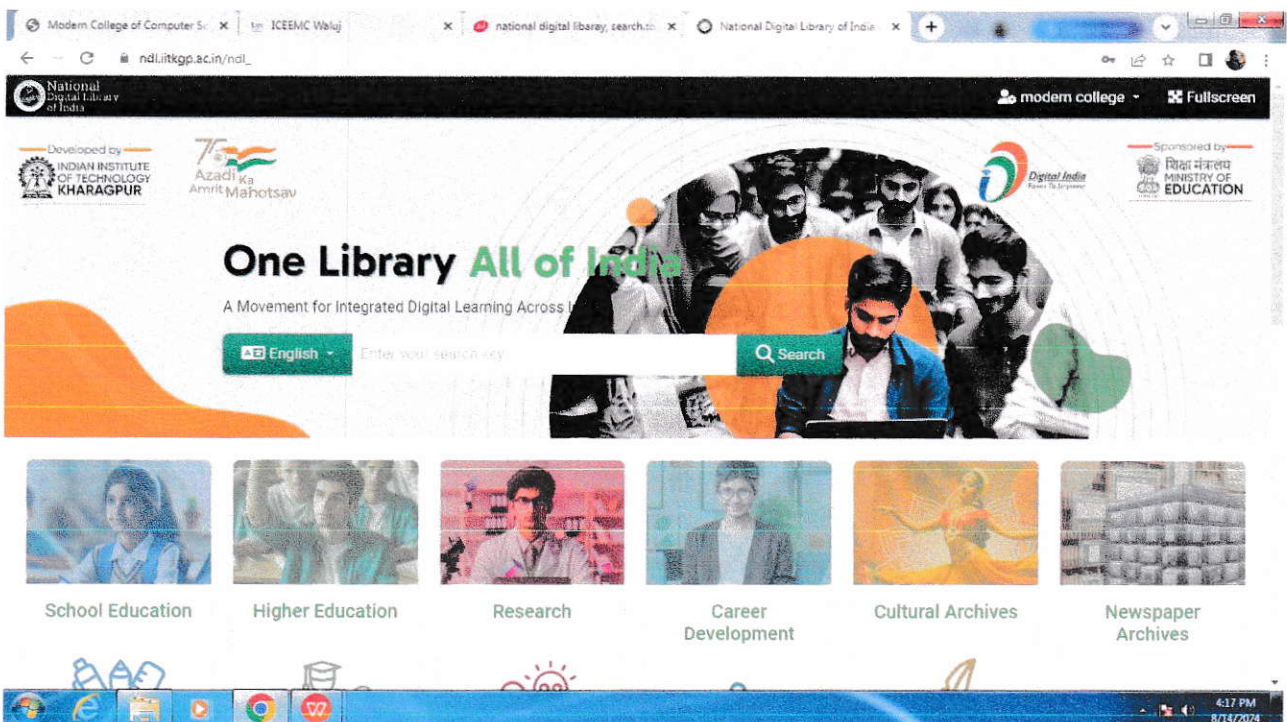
Modern College of Computer Sc ×
ICEEMC Waluj ×
national digital libaray, search.co ×
National Digital Library of India ×
+

ndl.iitkgp.ac.in/ndl_

National Digital Library of India

modern college
Fullscreen

Developed by
INDIAN INSTITUTE OF TECHNOLOGY KHARAGPUR

75 Azadi Ka Amrit Mahotsav

Digital India

Sponsored by
शिक्षा मंत्रालय
MINISTRY OF EDUCATION

One Library All of India

A Movement for Integrated Digital Learning Across I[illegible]

English
Enter your search key
Search

School Education
Higher Education
Research
Career Development
Cultural Archives
Newspaper Archives

4:17 PM
8/14/2024